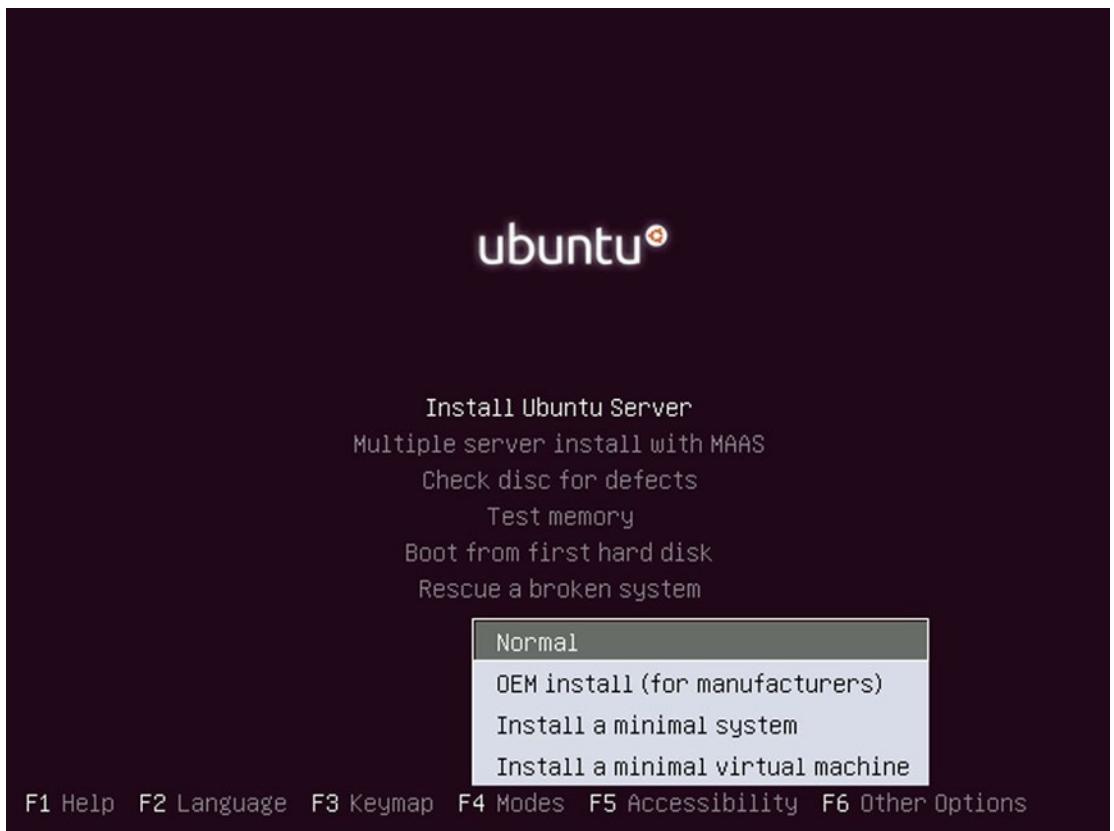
ubuntu

Install Ubuntu Server
Multiple server install with MAAS
Check disc for defects
Test memory
Boot from first hard disk
Rescue a broken system

Normal
OEM install (for manufacturers)
Install a minimal system
Install a minimal virtual machine

F1 Help F2 Language F3 Keymap F4 Modes F5 Accessibility F6 Other Options